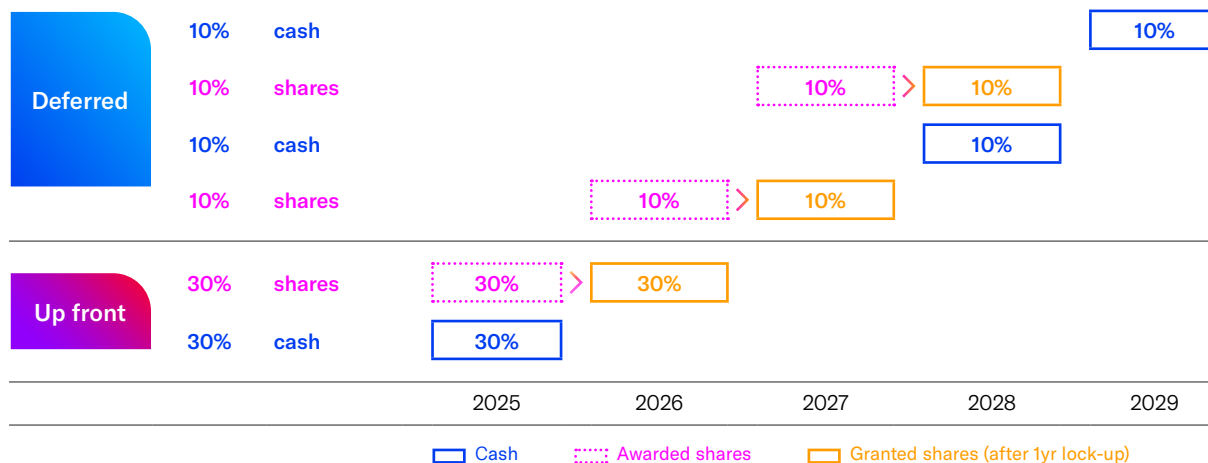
Deferred

10% cash 10%

10% shares 10% 10%

10% cash 10%

10% shares 10% 10%

Up front

30% shares 30% 30%

30% cash 30%

2025 2026 2027 2028 2029

Cash Awarded shares Granted shares (after 1yr lock-up)